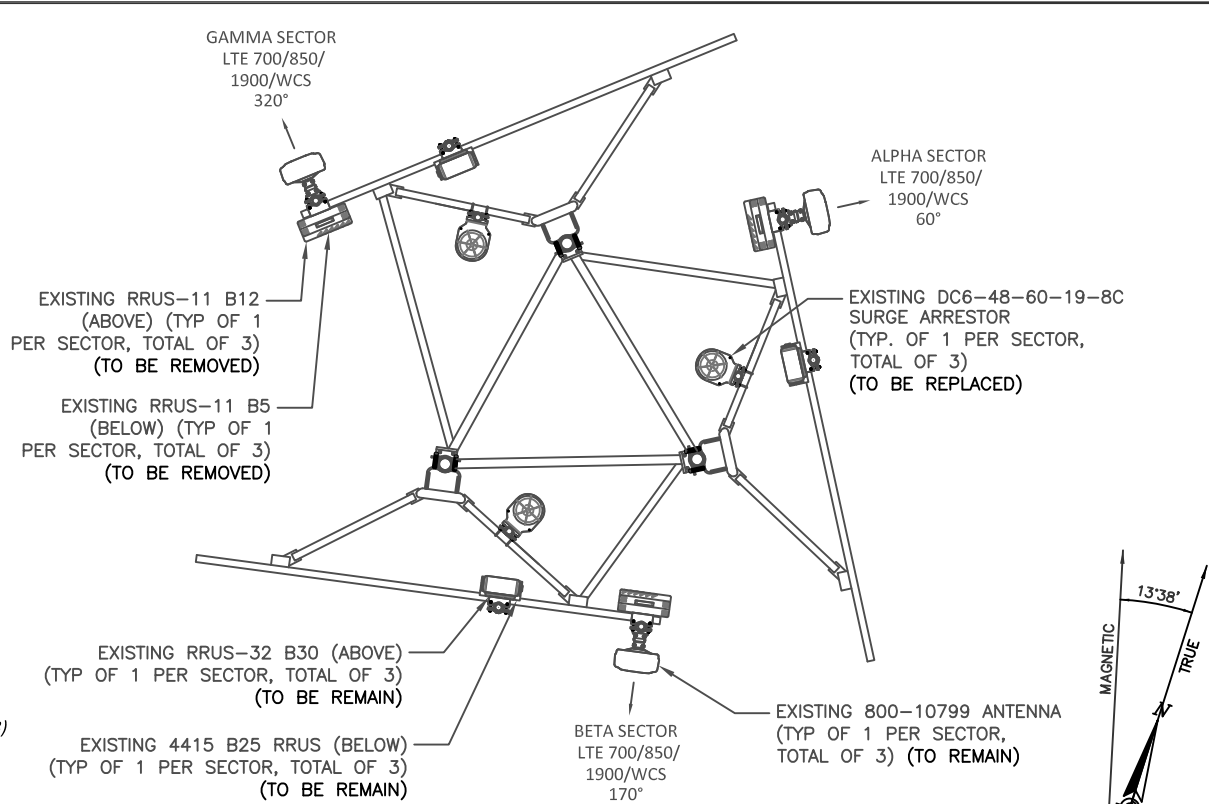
GAMMA SECTOR
LTE 700/850/
1900/WCS
320°

ALPHA SECTOR
LTE 700/850/
1900/WCS
60°

EXISTING RRUS–11 B12
(ABOVE) (TYP OF 1
PER SECTOR, TOTAL OF 3)
(TO BE REMOVED)

EXISTING DC6–48–60–19–8C
SURGE ARRESTOR
(TYP. OF 1 PER SECTOR,
TOTAL OF 3)
(TO BE REPLACED)

EXISTING RRUS–11 B5
(BELOW) (TYP OF 1
PER SECTOR, TOTAL OF 3)
(TO BE REMOVED)

13°38'

MAGNETIC

TRUE

N

EXISTING RRUS–32 B30 (ABOVE)
(TYP OF 1 PER SECTOR, TOTAL OF 3)
(TO BE REMAIN)

EXISTING 4415 B25 RRUS (BELOW)
(TYP OF 1 PER SECTOR, TOTAL OF 3)
(TO BE REMAIN)

BETA SECTOR
LTE 700/850/
1900/WCS
170°

EXISTING 800–10799 ANTENNA
(TYP OF 1 PER SECTOR,
TOTAL OF 3) (TO REMAIN)